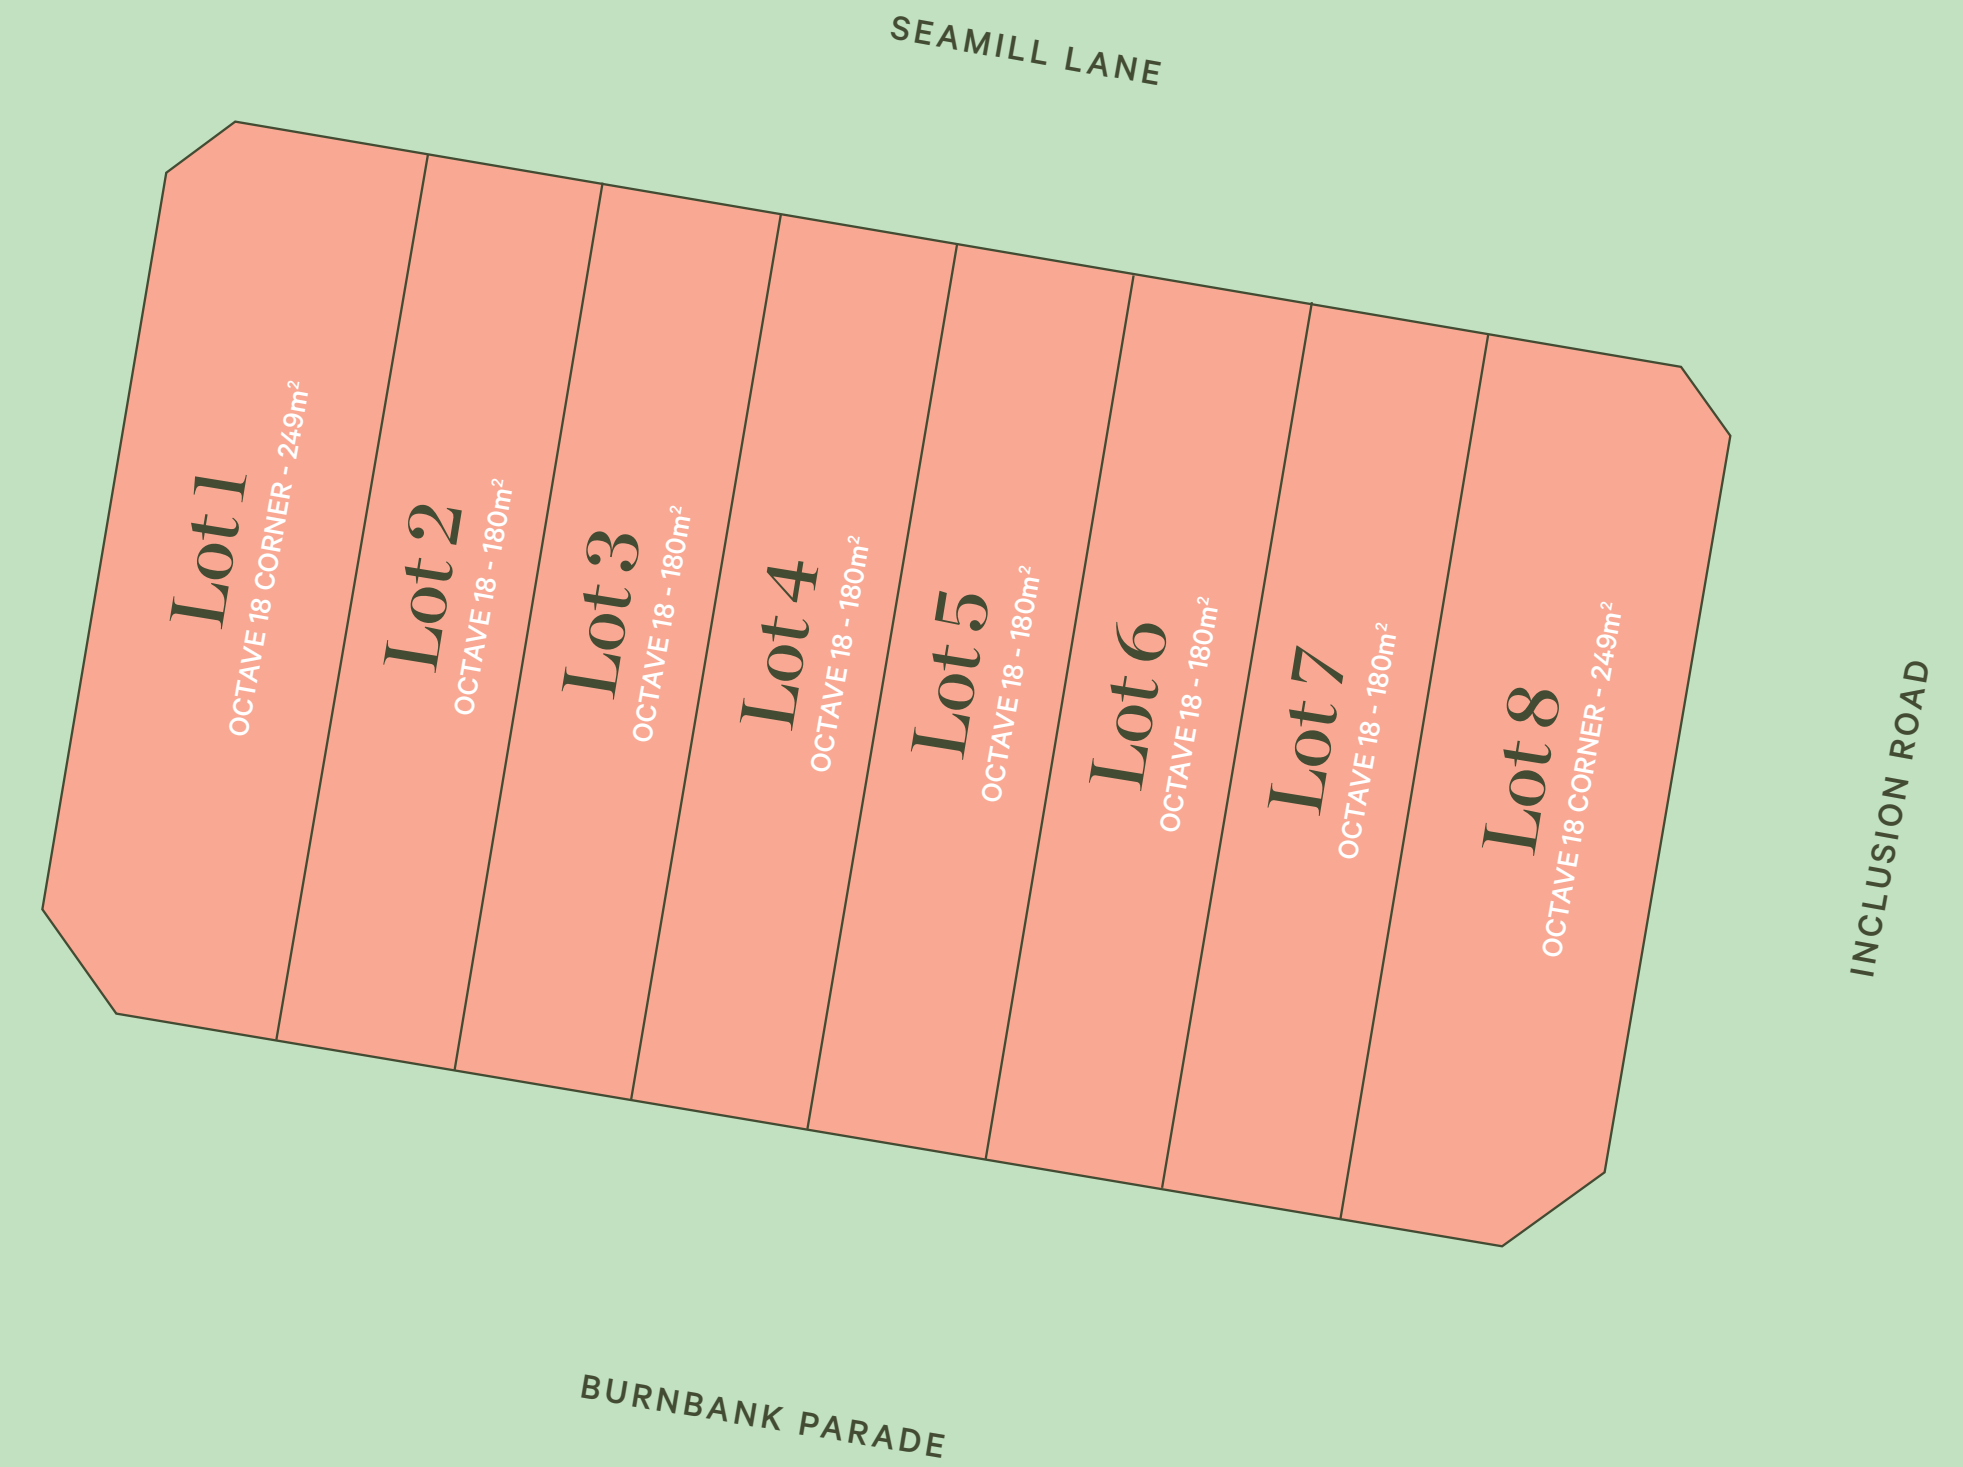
SEAMILL LANE

Lot 1
OCTAVE 18 CORNER - 249m²

Lot 2
OCTAVE 18 - 180m²

Lot 3
OCTAVE 18 - 180m²

Lot 4
OCTAVE 18 - 180m²

Lot 5
OCTAVE 18 - 180m²

Lot 6
OCTAVE 18 - 180m²

Lot 7
OCTAVE 18 - 180m²

Lot 8
OCTAVE 18 CORNER - 249m²

INCLUSION ROAD

BURNBANK PARADE